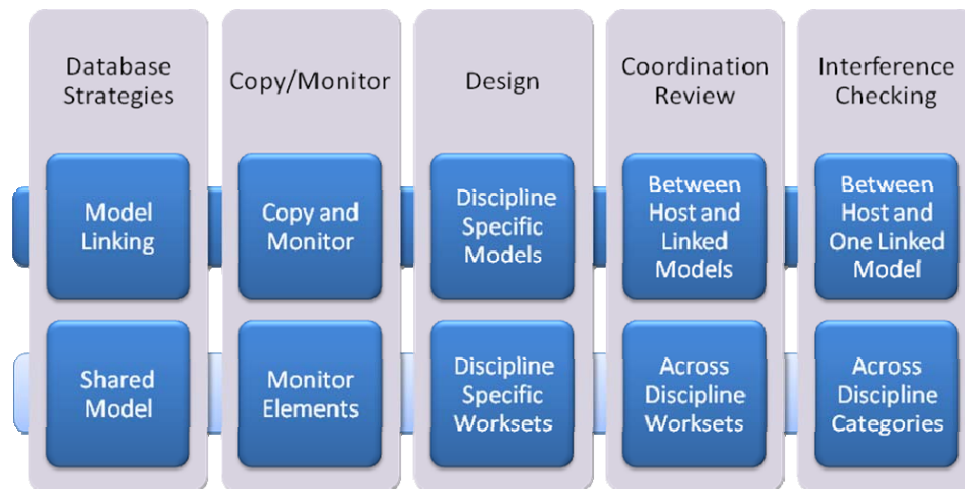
Database Strategies

Model Linking

Shared Model

Copy/Monitor

Copy and Monitor

Monitor Elements

Design

Discipline Specific Models

Discipline Specific Worksets

Coordination Review

Between Host and Linked Models

Across Discipline Worksets

Interference Checking

Between Host and One Linked Model

Across Discipline Categories